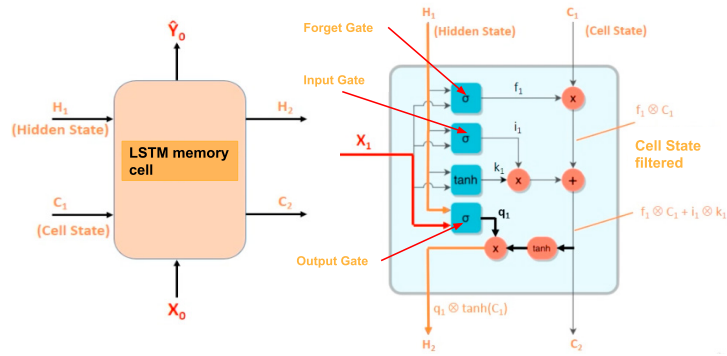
$\hat{Y}_0$

$H_1$
(Hidden State)

$H_2$

LSTM memory cell

$C_1$
(Cell State)

$C_2$

$X_0$

Forget Gate

Input Gate

$X_1$

Output Gate

$H_1$
(Hidden State)

$C_1$
(Cell State)

σ
$f_1$
x

σ
$i_1$

tanh
$k_1$
x
+

σ
$q_1$

x
tanh

$f_1 \otimes C_1$

Cell State filtered

$f_1 \otimes C_1 + i_1 \otimes k_1$

$q_1 \otimes \tanh(C_1)$

$H_2$

$C_2$